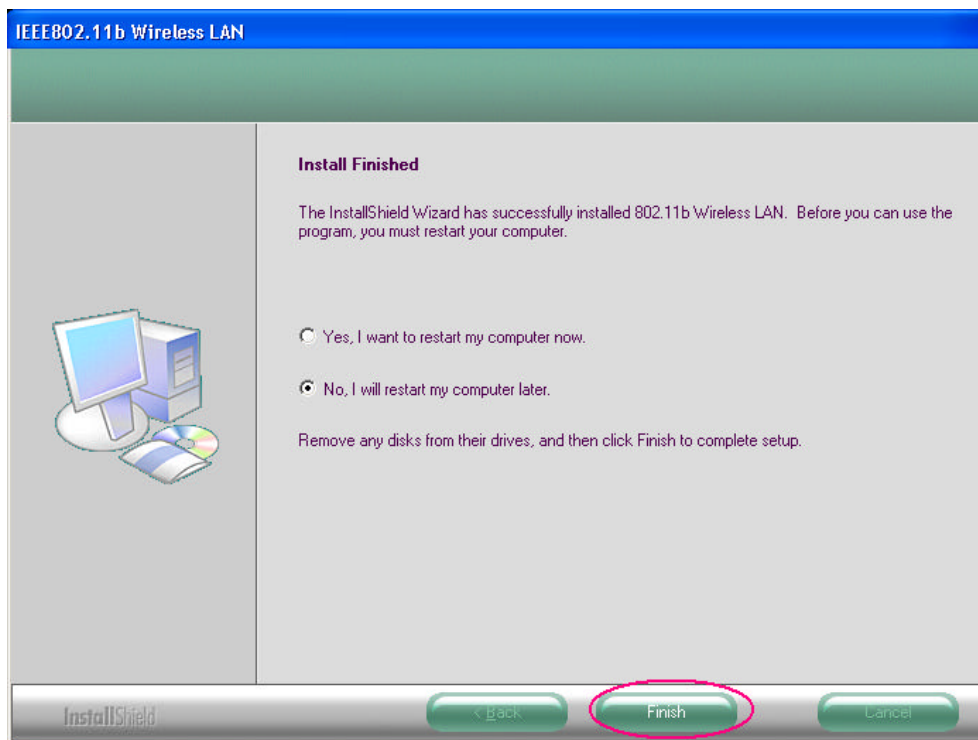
IEEE802.11b Wireless LAN

Install Finished

The InstallShield Wizard has successfully installed 802.11b Wireless LAN. Before you can use the program, you must restart your computer.

Yes, I want to restart my computer now.

No, I will restart my computer later.

Remove any disks from their drives, and then click Finish to complete setup.

InstallShield

< Back

Finish

Cancel